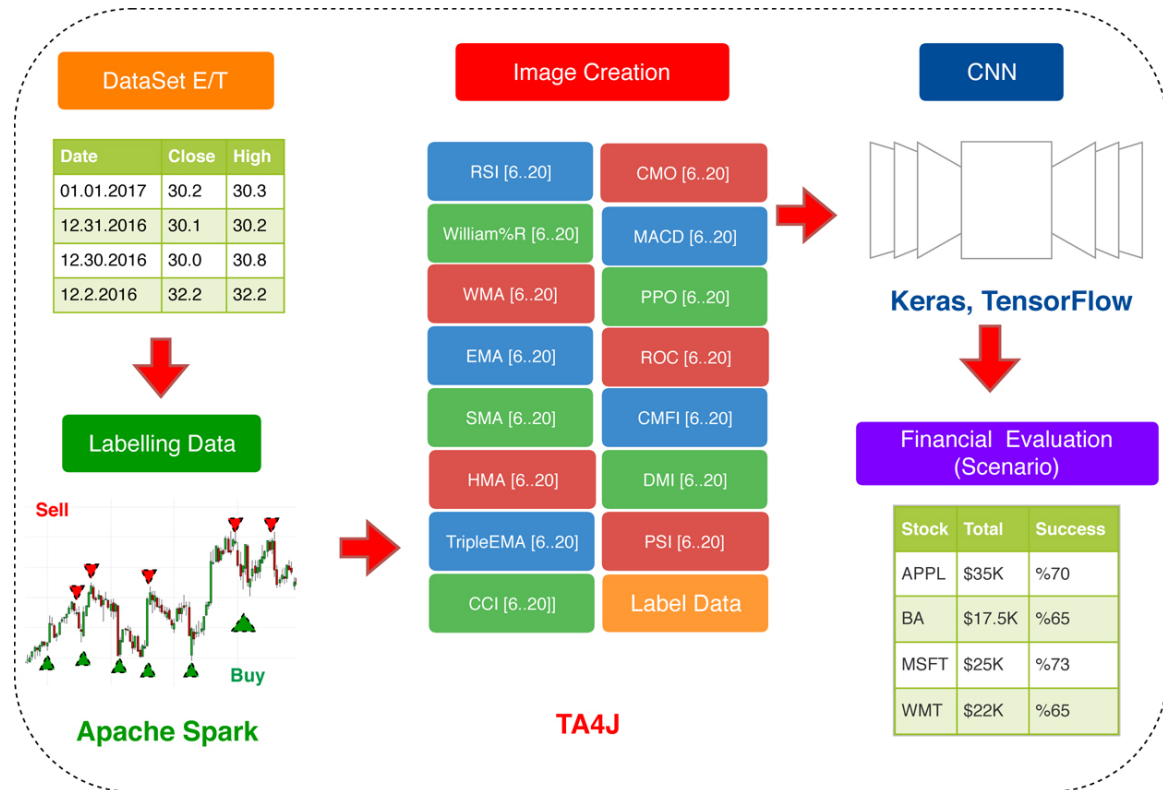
DataSet E/T

| Date | Close | High |
|---|---|---|
| 01.01.2017 | 30.2 | 30.3 |
| 12.31.2016 | 30.1 | 30.2 |
| 12.30.2016 | 30.0 | 30.8 |
| 12.2.2016 | 32.2 | 32.2 |

Labelling Data

Sell

Buy

Apache Spark

Image Creation

RSI [6..20]
CMO [6..20]
William%R [6..20]
MACD [6..20]
WMA [6..20]
PPO [6..20]
EMA [6..20]
ROC [6..20]
SMA [6..20]
CMFI [6..20]
HMA [6..20]
DMI [6..20]
TripleEMA [6..20]
PSI [6..20]
CCI [6..20]]
Label Data

TA4J

CNN

Keras, TensorFlow

Financial Evaluation (Scenario)

| Stock | Total | Success |
|---|---|---|
| APPL | $35K | %70 |
| BA | $17.5K | %65 |
| MSFT | $25K | %73 |
| WMT | $22K | %65 |